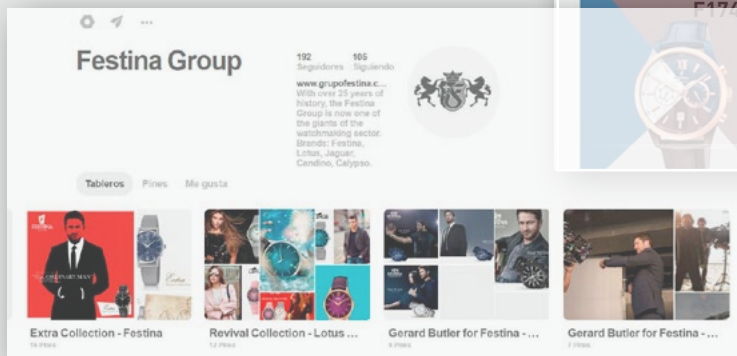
Festina Group

192 Seguidores 105 Siguiendo

www.grupofestina.c... With over 25 years of history, the Festina Group is now one of the giants of the watchmaking sector. Brands: Festina, Lotus, Jaguar, Candino, Calypso.

Tableros Pines Me gusta

F174

Extra Collection - Festina
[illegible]

Revival Collection - Lotus ...
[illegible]

Gerard Butler for Festina - ...
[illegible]

Gerard Butler for Festina - ...
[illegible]